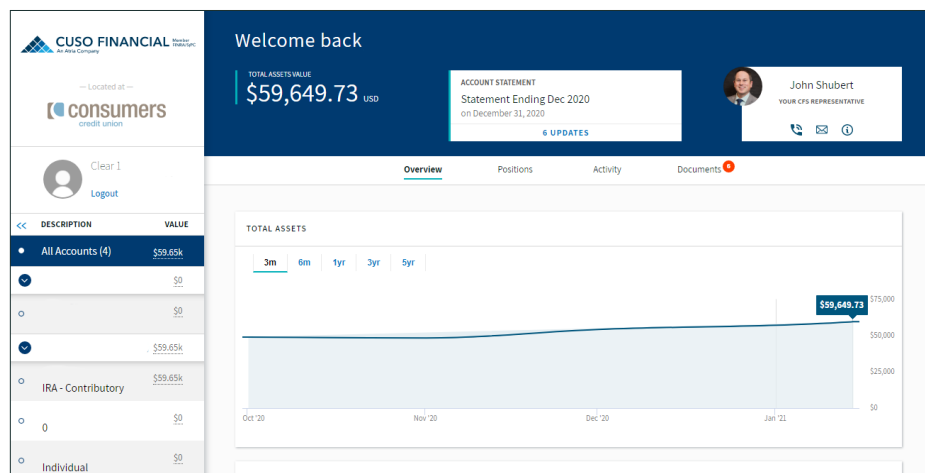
CUSO FINANCIAL Member FINRA/SIPC
An Atria Company

— Located at —

consumers
credit union

Clear I
Logout

<<
DESCRIPTION
VALUE

All Accounts (4) $59.65k

$0

$0

$59.65k

IRA - Contributory $59.65k

$0
0

$0
Individual

Welcome back

TOTAL ASSETS VALUE
$59,649.73 USD

ACCOUNT STATEMENT
Statement Ending Dec 2020
on December 31, 2020
6 UPDATES

John Shubert
YOUR CFS REPRESENTATIVE

Overview
Positions
Activity
Documents 6

TOTAL ASSETS

3m
6m
1yr
3yr
5yr

$59,649.73
$75,000
$50,000
$25,000
$0

Oct '20
Nov '20
Dec '20
Jan '21